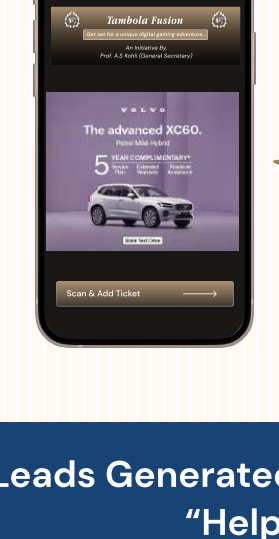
Tambola Fusion

Get set for a unique digital gaming adventure...

An Initiative By,
Prof. A.S Kohli (General Secretary)

VOLVO

The advanced XC60.

Petrol Mild Hybrid

5 YEAR COMPLIMENTARY*

Service Plan

Extended Warranty

Roadside Assistance

Book Test Drive

Scan & Add Ticket

Leads Generated

"Help